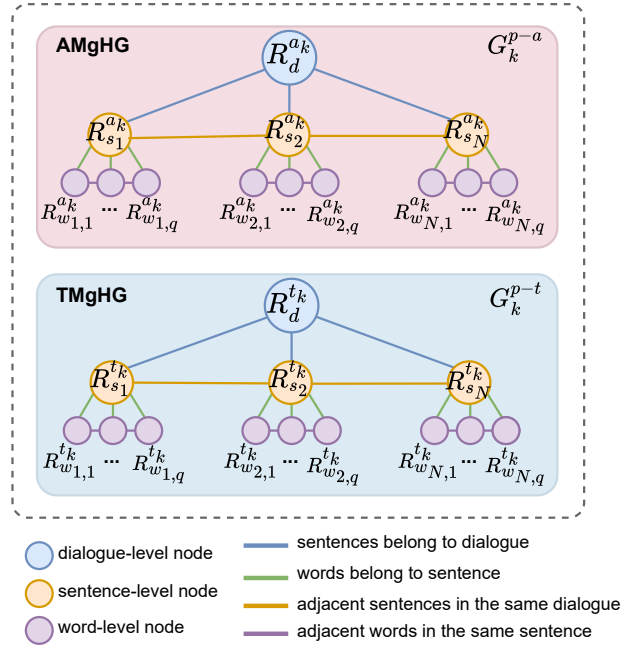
AMgHG

$G_k^{p-a}$

$R_d^{a_k}$

$R_{s_1}^{a_k}$ $R_{s_2}^{a_k}$ $R_{s_N}^{a_k}$

$R_{w_{1,1}}^{a_k}$ ... $R_{w_{1,q}}^{a_k}$ $R_{w_{2,1}}^{a_k}$ ... $R_{w_{2,q}}^{a_k}$ $R_{w_{N,1}}^{a_k}$ ... $R_{w_{N,q}}^{a_k}$

TMgHG

$G_k^{p-t}$

$R_d^{t_k}$

$R_{s_1}^{t_k}$ $R_{s_2}^{t_k}$ $R_{s_N}^{t_k}$

$R_{w_{1,1}}^{t_k}$ ... $R_{w_{1,q}}^{t_k}$ $R_{w_{2,1}}^{t_k}$ ... $R_{w_{2,q}}^{t_k}$ $R_{w_{N,1}}^{t_k}$ ... $R_{w_{N,q}}^{t_k}$

dialogue-level node
sentence-level node
word-level node

sentences belong to dialogue
words belong to sentence
adjacent sentences in the same dialogue
adjacent words in the same sentence